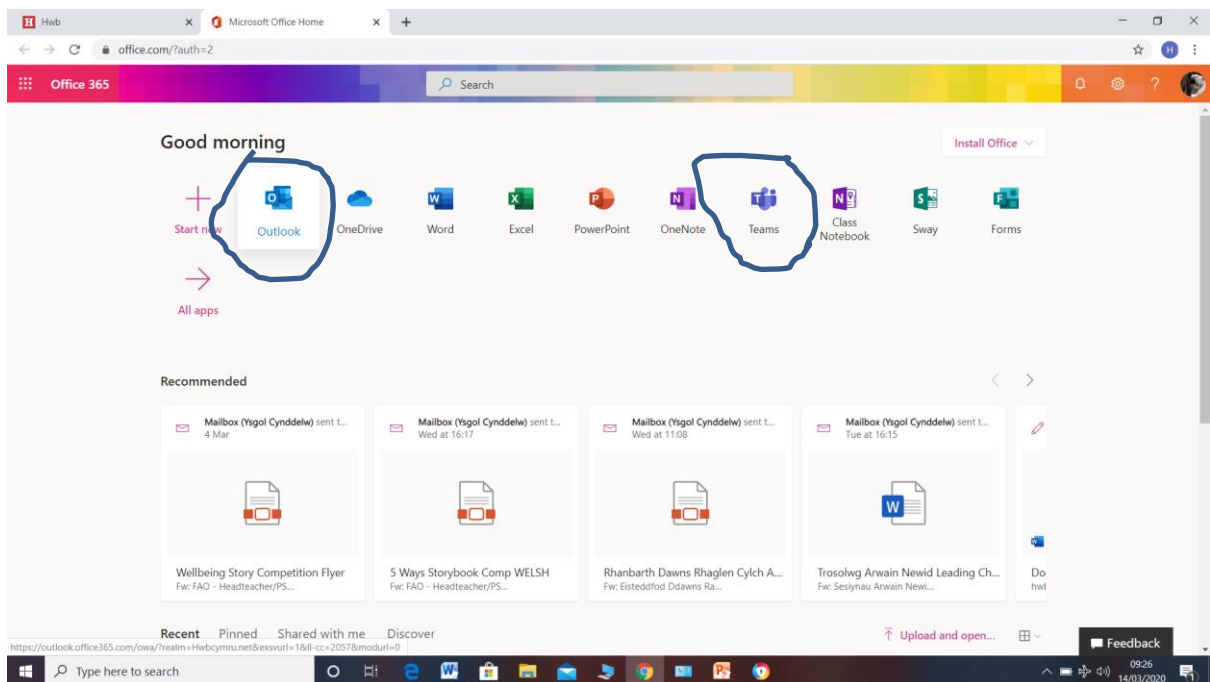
Hwb
Microsoft Office Home
office.com/?auth=2

Office 365
Search

Good morning
Install Office

Start new
Outlook
OneDrive
Word
Excel
PowerPoint
OneNote
Teams
Class Notebook
Sway
Forms

All apps

Recommended

Mailbox (Ysgol Cynddelw) sent t...
4 Mar
Wellbeing Story Competition Flyer
Fw: FAO - Headteacher/PS...

Mailbox (Ysgol Cynddelw) sent t...
Wed at 16:17
5 Ways Storybook Comp WELSH
Fw: FAO - Headteacher/PS...

Mailbox (Ysgol Cynddelw) sent t...
Wed at 11:08
Rhanbarth Dawns Rhaglen Cylch A...
Fw: Eisteddfod Ddawns Ra...

Mailbox (Ysgol Cynddelw) sent t...
Tue at 16:15
Trosolwg Arwain Newid Leading Ch...
Fw: Sesiynau Arwain Newi...

Do
hwl

Recent Pinned Shared with me Discover
Upload and open...
Feedback

https://outlook.office365.com/owa/?realm=Hwbcymru.net&exsvurl=1&ll-cc=2057&modurl=0

Type here to search
09:26
14/03/2020